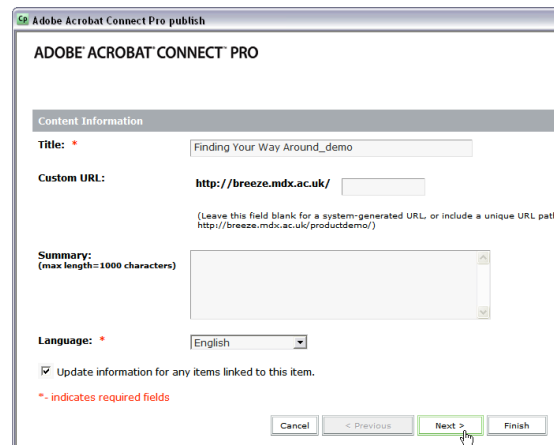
Adobe Acrobat Connect Pro publish

ADOBE® ACROBAT® CONNECT™ PRO

Content Information

Title: *

Finding Your Way Around_demo

Custom URL:

http://breeze.mdx.ac.uk/

(Leave this field blank for a system-generated URL, or include a unique URL path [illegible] http://breeze.mdx.ac.uk/productdemo/)

Summary:
(max length=1000 characters)

Language: *

English

Update information for any items linked to this item.

*- indicates required fields

Cancel

< Previous

Next >

Finish